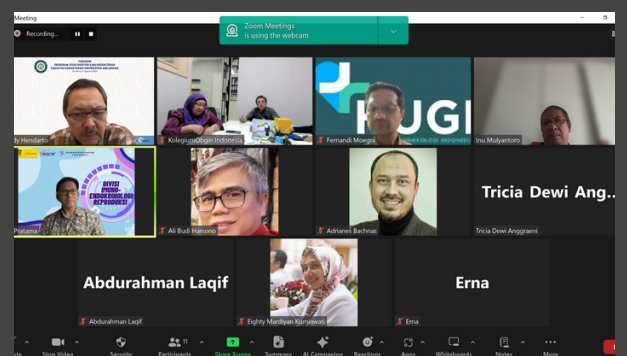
Meeting

Recording...

Zoom Meetings is using the webcam

dy Hendarto

Kolegium Obgin Indonesia

UGI

Fernandi Moegni

Inu Mulyantoro

DIVISI IMUNO-ENDOKRINOLOGI REPRODUKSI

Pratama

Ali Budi Harsono

Adrianes Bachnas

Tricia Dewi Ang...

Tricia Dewi Anggraeni

Abdurahman Laqif

Abdurahman Laqif

Eighty Mardiyan Kurniawati

Erna

Erna

Stop Video

Security

Participants 11

Share Screen

Summary

AI Companion

Reactions

Apps

Whiteboards

Notes

More